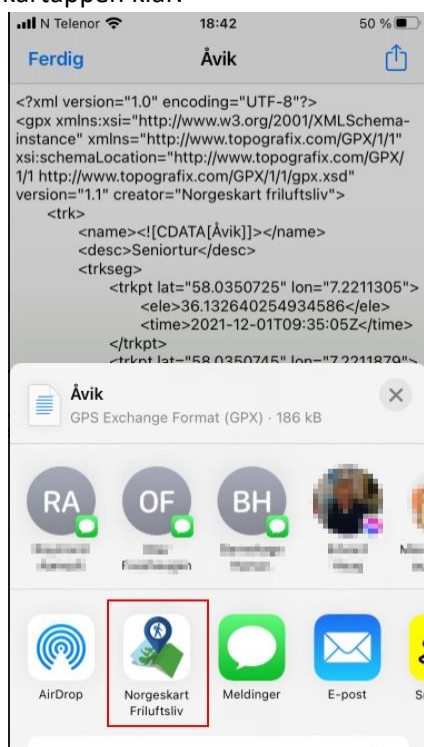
N Telenor 18:42 50 %

Ferdig Åvik

<?xml version="1.0" encoding="UTF-8"?>
<gpx xmlns:xsi="http://www.w3.org/2001/XMLSchema-instance" xmlns="http://www.topografix.com/GPX/1/1" xsi:schemaLocation="http://www.topografix.com/GPX/1/1 http://www.topografix.com/GPX/1/1/gpx.xsd" version="1.1" creator="Norgeskart friluftsliv">
<trk>
<name><![CDATA[Åvik]]></name>
<desc>Seniortur</desc>
<trkseg>
<trkpt lat="58.0350725" lon="7.2211305">
<ele>36.132640254934586</ele>
<time>2021-12-01T09:35:05Z</time>
</trkpt>
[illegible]

Åvik
GPS Exchange Format (GPX) · 186 kB

RA OF BH

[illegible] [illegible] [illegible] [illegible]

AirDrop Norgeskart Friluftsliv Meldinger E-post S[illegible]